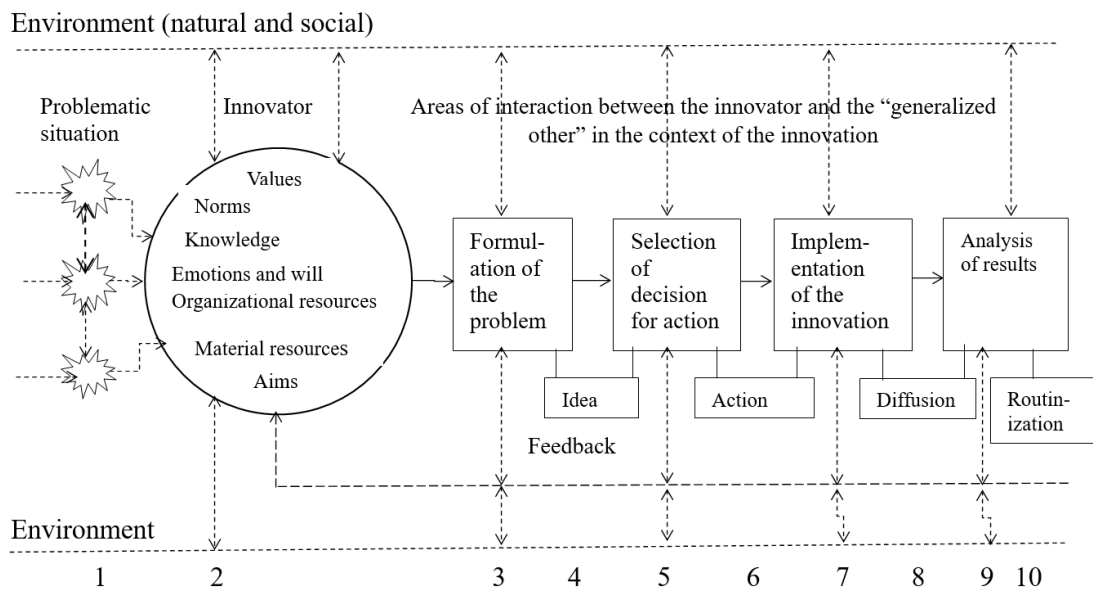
Environment (natural and social)

Problematic situation

Innovator

Areas of interaction between the innovator and the "generalized other" in the context of the innovation

Values
Norms
Knowledge
Emotions and will
Organizational resources
Material resources
Aims

Formulation of the problem

Selection of decision for action

Implementation of the innovation

Analysis of results

Idea

Action

Diffusion

Routinization

Feedback

Environment

1 2 3 4 5 6 7 8 9 10